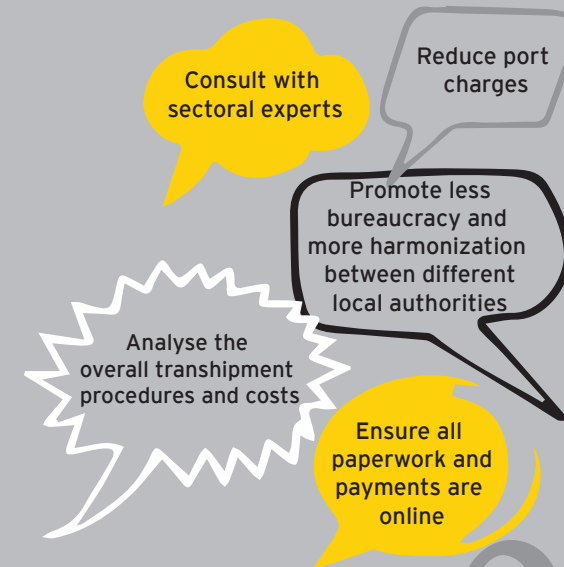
Consult with sectoral experts

Reduce port charges

Promote less bureaucracy and more harmonization between different local authorities

Analyse the overall transhipment procedures and costs

Ensure all paperwork and payments are online